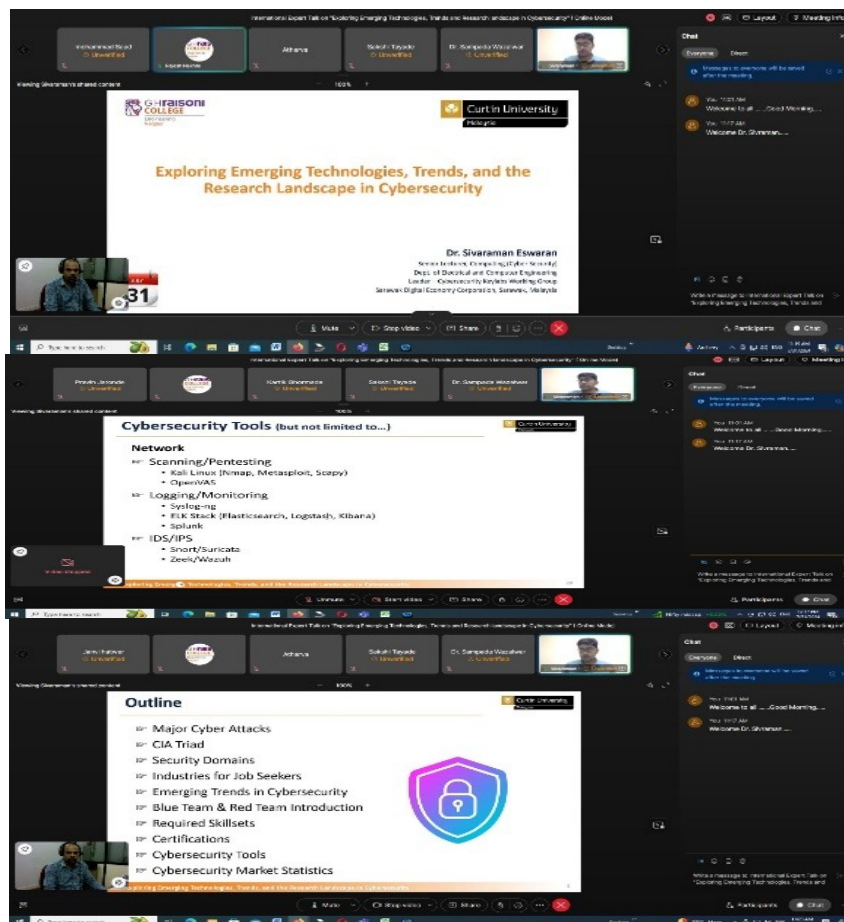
International Expert Talk on "Exploring Emerging Technologies, Trends and Research landscape in Cybersecurity" ( Online Mode)

Layout | Meeting info

Mohammed Saad
Unverified
Atharva
Sakshi Tayade
Unverified
Dr. Sampada Wazalwar
Unverified

Viewing Sivaraman's shared content
100%

G H RAISONI COLLEGE

Curtin University
Malaysia

Exploring Emerging Technologies, Trends, and the Research Landscape in Cybersecurity

Dr. Sivaraman Eswaran
Senior Lecturer, Computing (Cyber Security)
Dept. of Electrical and Computer Engineering
Leader – Cybersecurity Keylabs Working Group
Sarawak Digital Economy Corporation, Sarawak, Malaysia

31

Chat
Everyone | Direct
Messages to everyone will be saved after the meeting.
You 11:01 AM
Welcome to all ......Good Morning....
You 11:17 AM
Welcome Dr.Sivraman.....

Write a message to International Expert Talk on "Exploring Emerging Technologies, Trends and

Mute | Stop video | Share | Participants | Chat

Type here to search

International Expert Talk on "Exploring Emerging Technologies, Trends and Research landscape in Cybersecurity" ( Online Mode)

Pravin Jarande
Unverified
Kartik Bhomade
Unverified
Sakshi Tayade
Unverified
Dr. Sampada Wazalwar
Unverified

Viewing Sivaraman's shared content
100%

Cybersecurity Tools (but not limited to...)

Curtin University

Network
Scanning/Pentesting
• Kali Linux (Nmap, Metasploit, Scapy)
• OpenVAS
Logging/Monitoring
• Syslog-ng
• ELK Stack (Elasticsearch, Logstash, Kibana)
• Splunk
IDS/IPS
• Snort/Suricata
• Zeek/Wazuh

Exploring Emerging Technologies, Trends, and the Research Landscape in Cybersecurity

Chat
Everyone | Direct
Messages to everyone will be saved after the meeting.
You 11:01 AM
Welcome to all ......Good Morning....
You 11:17 AM
Welcome Dr.Sivraman.....

Write a message to International Expert Talk on "Exploring Emerging Technologies, Trends and

Unmute | Start video | Share | Participants | Chat

Type here to search

International Expert Talk on "Exploring Emerging Technologies, Trends and Research landscape in Cybersecurity" ( Online Mode)

Jenil Pakhale
Unverified
Atharva
Sakshi Tayade
Unverified
Dr. Sampada Wazalwar
Unverified

Viewing Sivaraman's shared content
100%

Outline

Curtin University

Major Cyber Attacks
CIA Triad
Security Domains
Industries for Job Seekers
Emerging Trends in Cybersecurity
Blue Team & Red Team Introduction
Required Skillsets
Certifications
Cybersecurity Tools
Cybersecurity Market Statistics

Exploring Emerging Technologies, Trends, and the Research Landscape in Cybersecurity

Chat
Everyone | Direct
Messages to everyone will be saved after the meeting.
You 11:01 AM
Welcome to all ......Good Morning....
You 11:17 AM
Welcome Dr.Sivraman.....

Write a message to International Expert Talk on "Exploring Emerging Technologies, Trends and

Mute | Stop video | Share | Participants | Chat

Type here to search